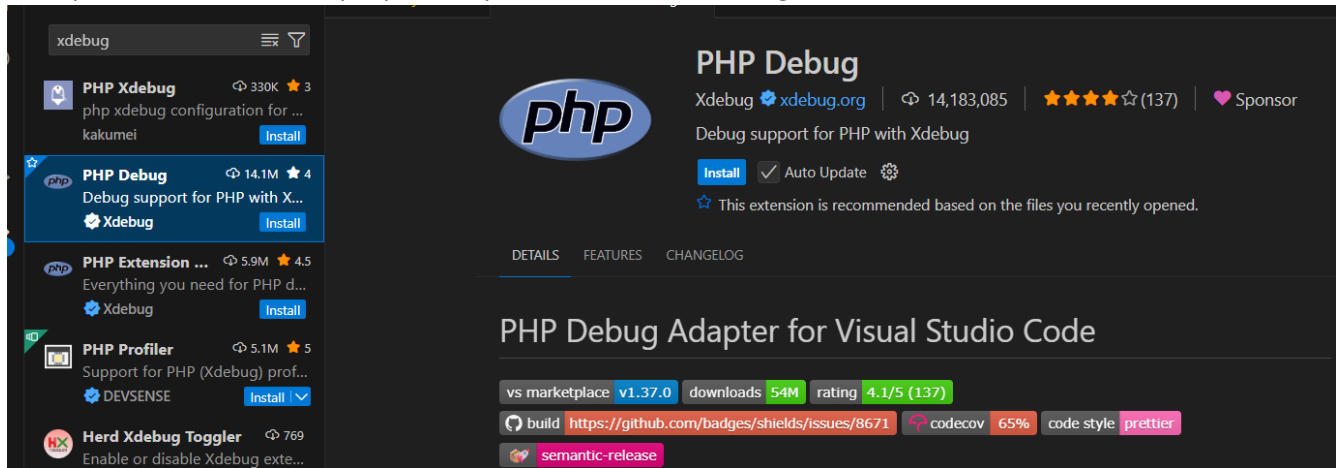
xdebug

PHP Xdebug 330K 3
php xdebug configuration for ...
kakumei Install

PHP Debug 14.1M 4
Debug support for PHP with X...
Xdebug Install

PHP Extension ... 5.9M 4.5
Everything you need for PHP d...
Xdebug Install

PHP Profiler 5.1M 5
Support for PHP (Xdebug) prof...
DEVSENSE Install

Herd Xdebug Toggler 769
Enable or disable Xdebug exte...

php

PHP Debug
Xdebug xdebug.org | 14,183,085 | (137) | Sponsor
Debug support for PHP with Xdebug
Install Auto Update
This extension is recommended based on the files you recently opened.

DETAILS FEATURES CHANGELOG

PHP Debug Adapter for Visual Studio Code

vs marketplace v1.37.0 downloads 54M rating 4.1/5 (137)
build https://github.com/badges/shields/issues/8671 codecov 65% code style prettier
semantic-release